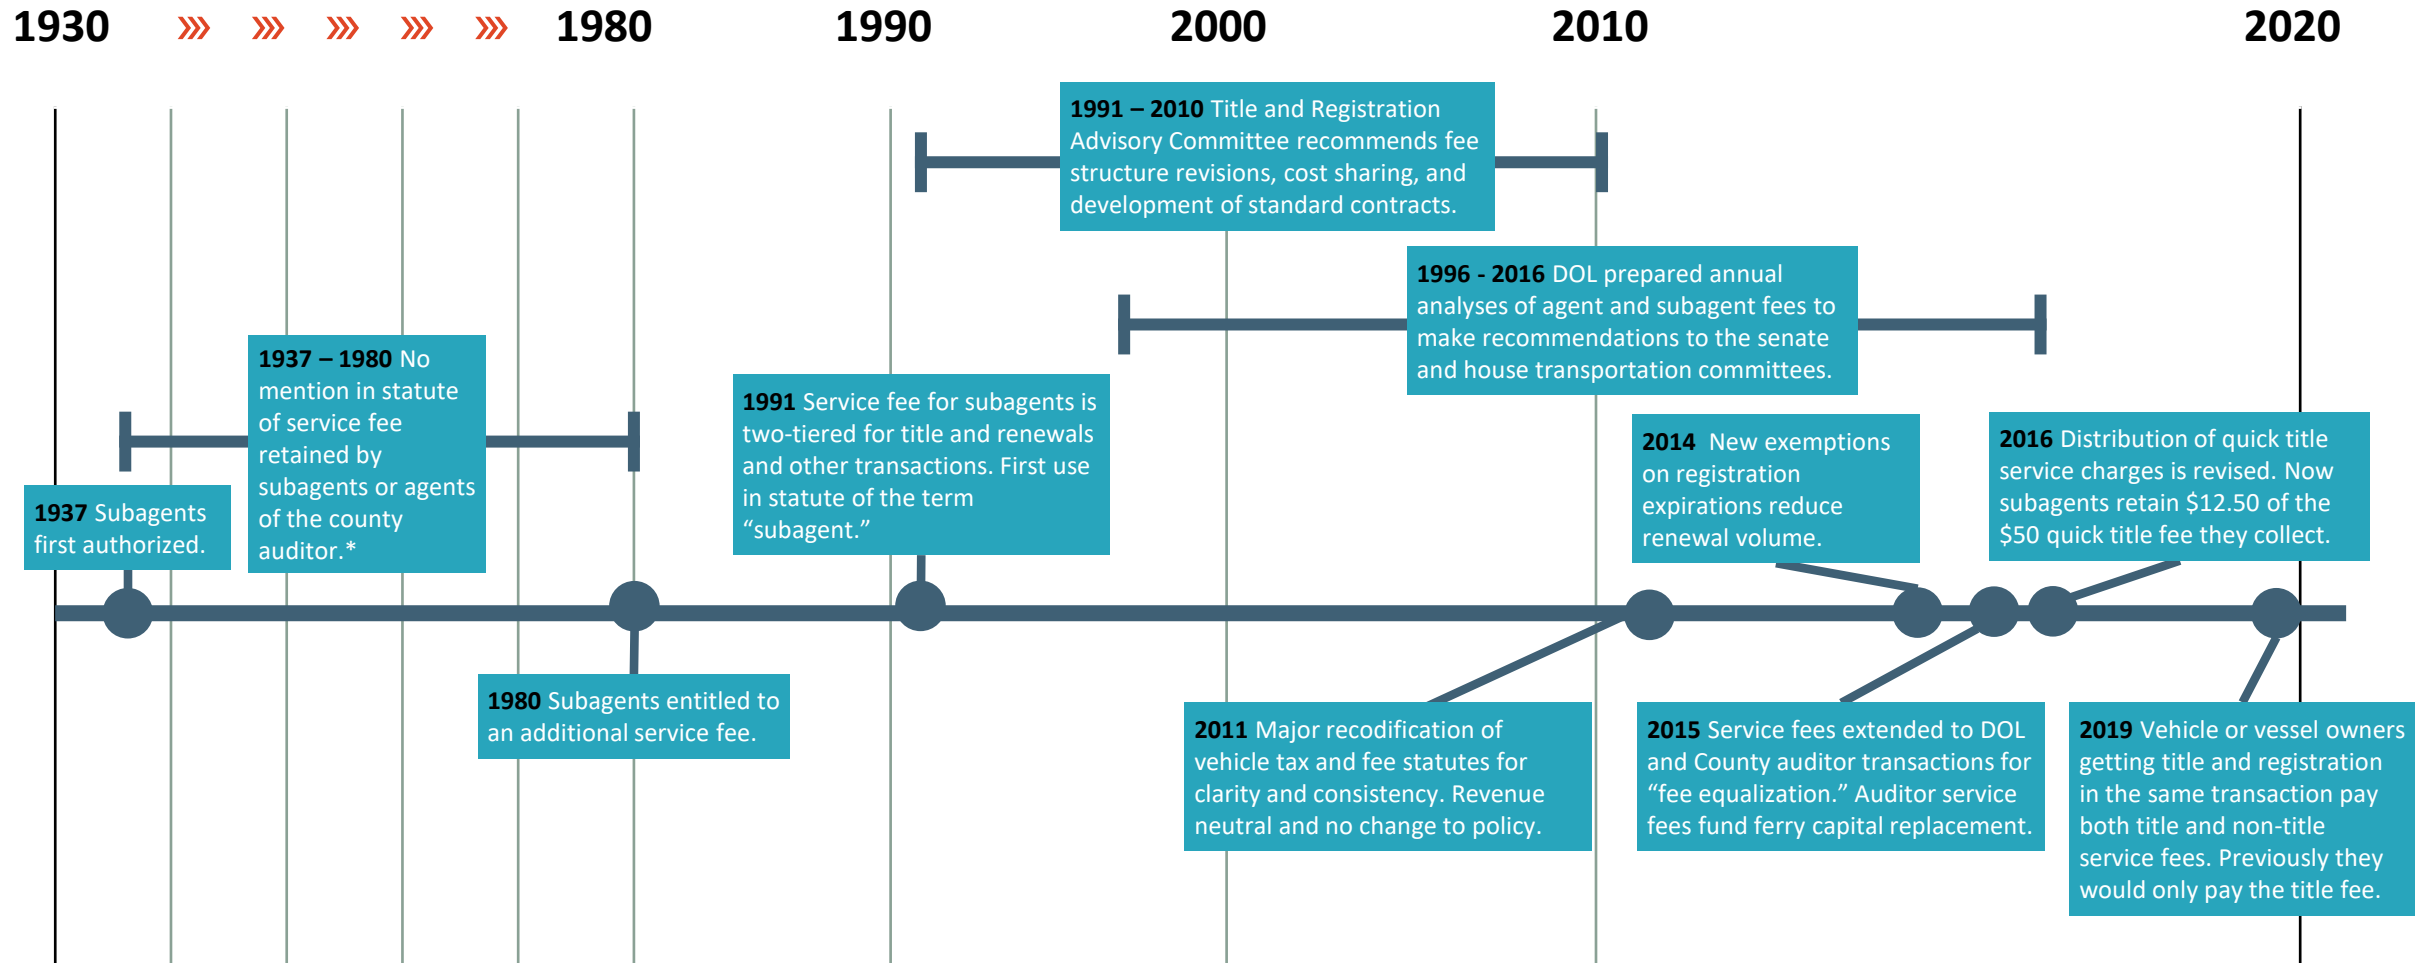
1930 ››› ››› ››› ››› ››› 1980 1990 2000 2010 2020

1991 – 2010 Title and Registration Advisory Committee recommends fee structure revisions, cost sharing, and development of standard contracts.

1996 - 2016 DOL prepared annual analyses of agent and subagent fees to make recommendations to the senate and house transportation committees.

1937 – 1980 No mention in statute of service fee retained by subagents or agents of the county auditor.*

1991 Service fee for subagents is two-tiered for title and renewals and other transactions. First use in statute of the term "subagent."

2014 New exemptions on registration expirations reduce renewal volume.

2016 Distribution of quick title service charges is revised. Now subagents retain $12.50 of the $50 quick title fee they collect.

1937 Subagents first authorized.

1980 Subagents entitled to an additional service fee.

2011 Major recodification of vehicle tax and fee statutes for clarity and consistency. Revenue neutral and no change to policy.

2015 Service fees extended to DOL and County auditor transactions for "fee equalization." Auditor service fees fund ferry capital replacement.

2019 Vehicle or vessel owners getting title and registration in the same transaction pay both title and non-title service fees. Previously they would only pay the title fee.